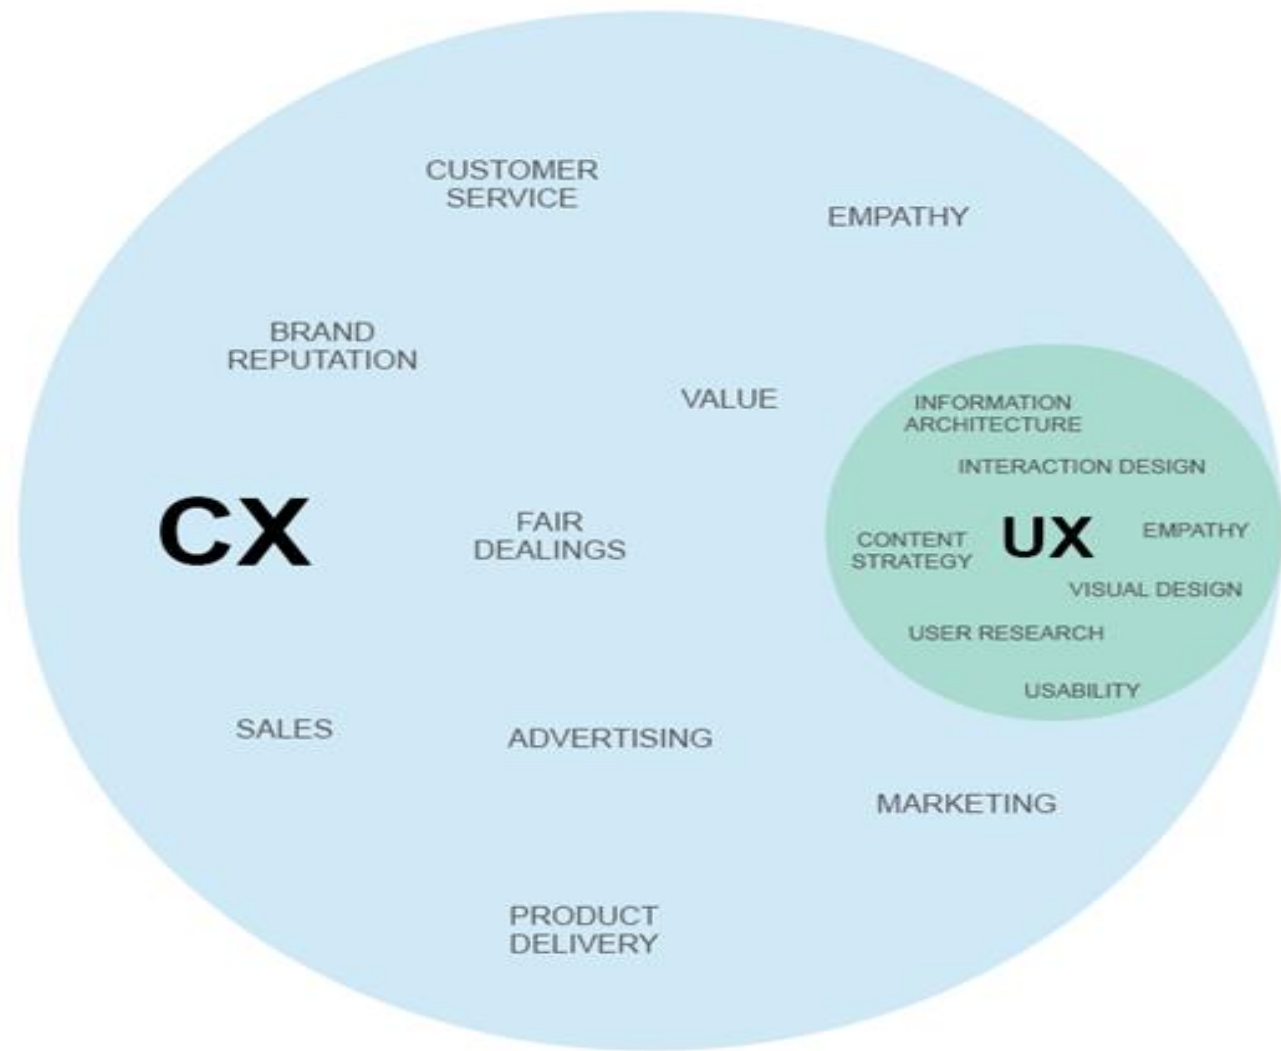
CUSTOMER SERVICE

EMPATHY

BRAND REPUTATION

VALUE

INFORMATION ARCHITECTURE

INTERACTION DESIGN

CX

FAIR DEALINGS

CONTENT STRATEGY

UX

EMPATHY

VISUAL DESIGN

USER RESEARCH

USABILITY

SALES

ADVERTISING

MARKETING

PRODUCT DELIVERY